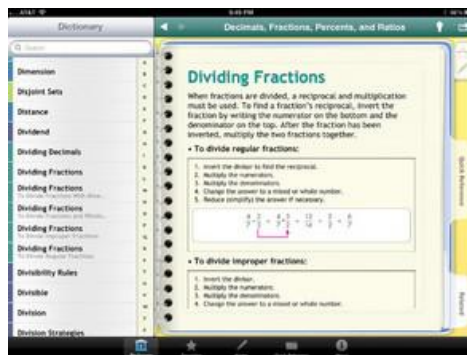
AT&T 5:45 PM

Dictionary

Decimals, Fractions, Percents, and Ratios

Q Search

Dimension

Disjoint Sets

Distance

Dividend

Dividing Decimals

Dividing Fractions

Dividing Fractions
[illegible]

Dividing Fractions
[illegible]

Dividing Fractions
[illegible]

Dividing Fractions
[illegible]

Divisibility Rules

Divisible

Division

Division Strategies

Dividing Fractions

When fractions are divided, a reciprocal and multiplication must be used. To find a fraction's reciprocal, invert the fraction by writing the numerator on the bottom and the denominator on the top. After the fraction has been inverted, multiply the two fractions together.

• To divide regular fractions:

1. Invert the divisor to find the reciprocal.
2. Multiply the numerators.
3. Multiply the denominators.
4. Change the answer to a mixed or whole number.
5. Reduce (simplify) the answer if necessary.

$\frac{4}{7} \div \frac{2}{3} = \frac{4}{7} \times \frac{3}{2} = \frac{12}{14} = \frac{6}{7}$

• To divide improper fractions:

1. Invert the divisor.
2. Multiply the numerators.
3. Multiply the denominators.
4. Change the answer to a mixed or whole number.

Quick Reference

Related